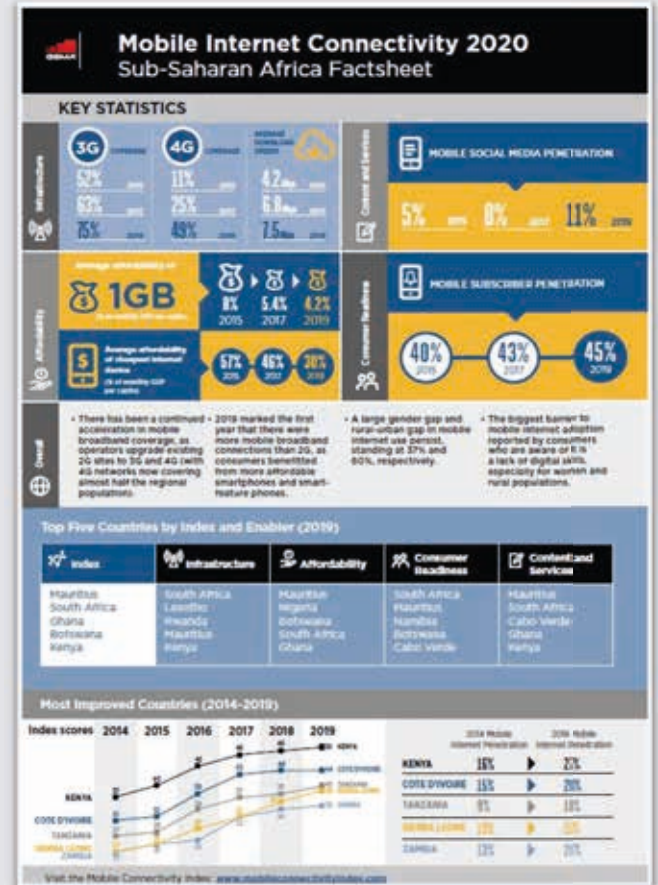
Mobile Internet Connectivity 2020
Sub-Saharan Africa Factsheet

KEY STATISTICS

Infrastructure

3G coverage
52% 2015
63% 2017
75% 2019

4G coverage
11% 2015
25% 2017
49% 2019

Average download speed
4.2 Mbps 2015
6.8 Mbps 2017
7.5 Mbps 2019

Content and Services

MOBILE SOCIAL MEDIA PENETRATION
5% 2015
8% 2017
11% 2019

Affordability

Average affordability of
1GB
(% of monthly GDP per capita)
8% 2015
5.4% 2017
4.2% 2019

Average affordability of cheapest internet device
(% of monthly GDP per capita)
67% 2015
46% 2017
38% 2019

Consumer Readiness

MOBILE SUBSCRIBER PENETRATION
40% 2015
43% 2017
45% 2019

Overall

• There has been a continued acceleration in mobile broadband coverage, as operators upgrade existing 2G sites to 3G and 4G (with 4G networks now covering almost half the regional population).

• 2019 marked the first year that there were more mobile broadband connections than 2G, as consumers benefitted from more affordable smartphones and smart-feature phones.

• A large gender gap and rural-urban gap in mobile internet use persist, standing at 37% and 60%, respectively.

• The biggest barrier to mobile internet adoption reported by consumers who are aware of it is a lack of digital skills, especially for women and rural populations.

Top Five Countries by Index and Enabler (2019)

| Index | Infrastructure | Affordability | Consumer Readiness | Content and Services |
|---|---|---|---|---|
| Mauritius | South Africa | Mauritius | South Africa | Mauritius |
| South Africa | Lesotho | Nigeria | Mauritius | South Africa |
| Ghana | Rwanda | Botswana | Namibia | Cabo Verde |
| Botswana | Mauritius | South Africa | Botswana | Ghana |
| Kenya | Kenya | Ghana | Cabo Verde | Kenya |

Most Improved Countries (2014-2019)

Index scores 2014 2015 2016 2017 2018 2019

KENYA
COTE D'IVOIRE
TANZANIA
SIERRA LEONE
ZAMBIA

| | 2014 Mobile Internet Penetration | | 2019 Mobile Internet Penetration |
|---|---|---|---|
| KENYA | 16% | ▶ | 27% |
| COTE D'IVOIRE | 15% | ▶ | 29% |
| TANZANIA | 9% | ▶ | 18% |
| SIERRA LEONE | 10% | ▶ | 15% |
| ZAMBIA | 12% | ▶ | 21% |

Visit the Mobile Connectivity Index: www.mobileconnectivityindex.com